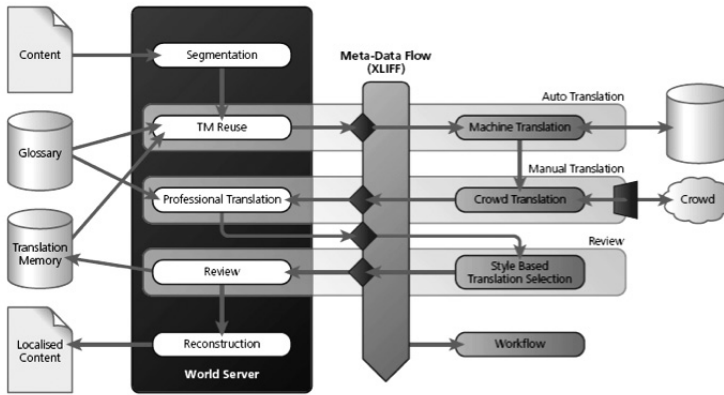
Content

Glossary

Translation Memory

Localised Content

Segmentation

TM Reuse

Professional Translation

Review

Reconstruction

World Server

Meta-Data Flow (XLIFF)

Auto Translation

Machine Translation

Manual Translation

Crowd Translation

Crowd

Review

Style Based Translation Selection

Workflow